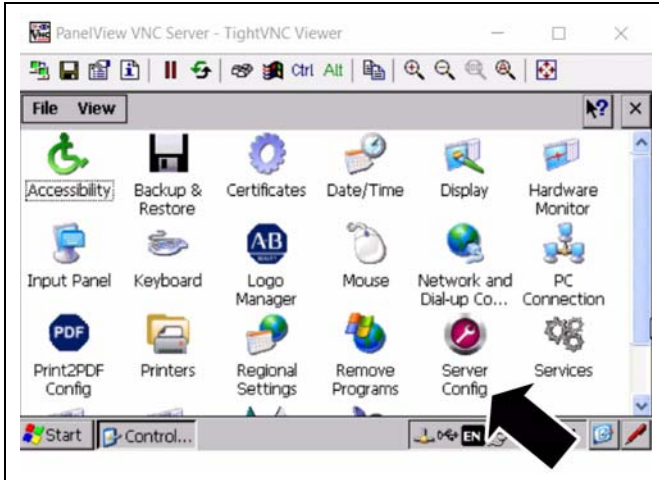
PanelView VNC Server - TightVNC Viewer

Ctrl Alt

File View

Accessibility
Backup & Restore
Certificates
Date/Time
Display
Hardware Monitor

Input Panel
Keyboard
AB
Logo Manager
Mouse
Network and Dial-up Co...
PC Connection

PDF
Print2PDF Config
Printers
Regional Settings
Remove Programs
Server Config
Services

Start
Control...
EN